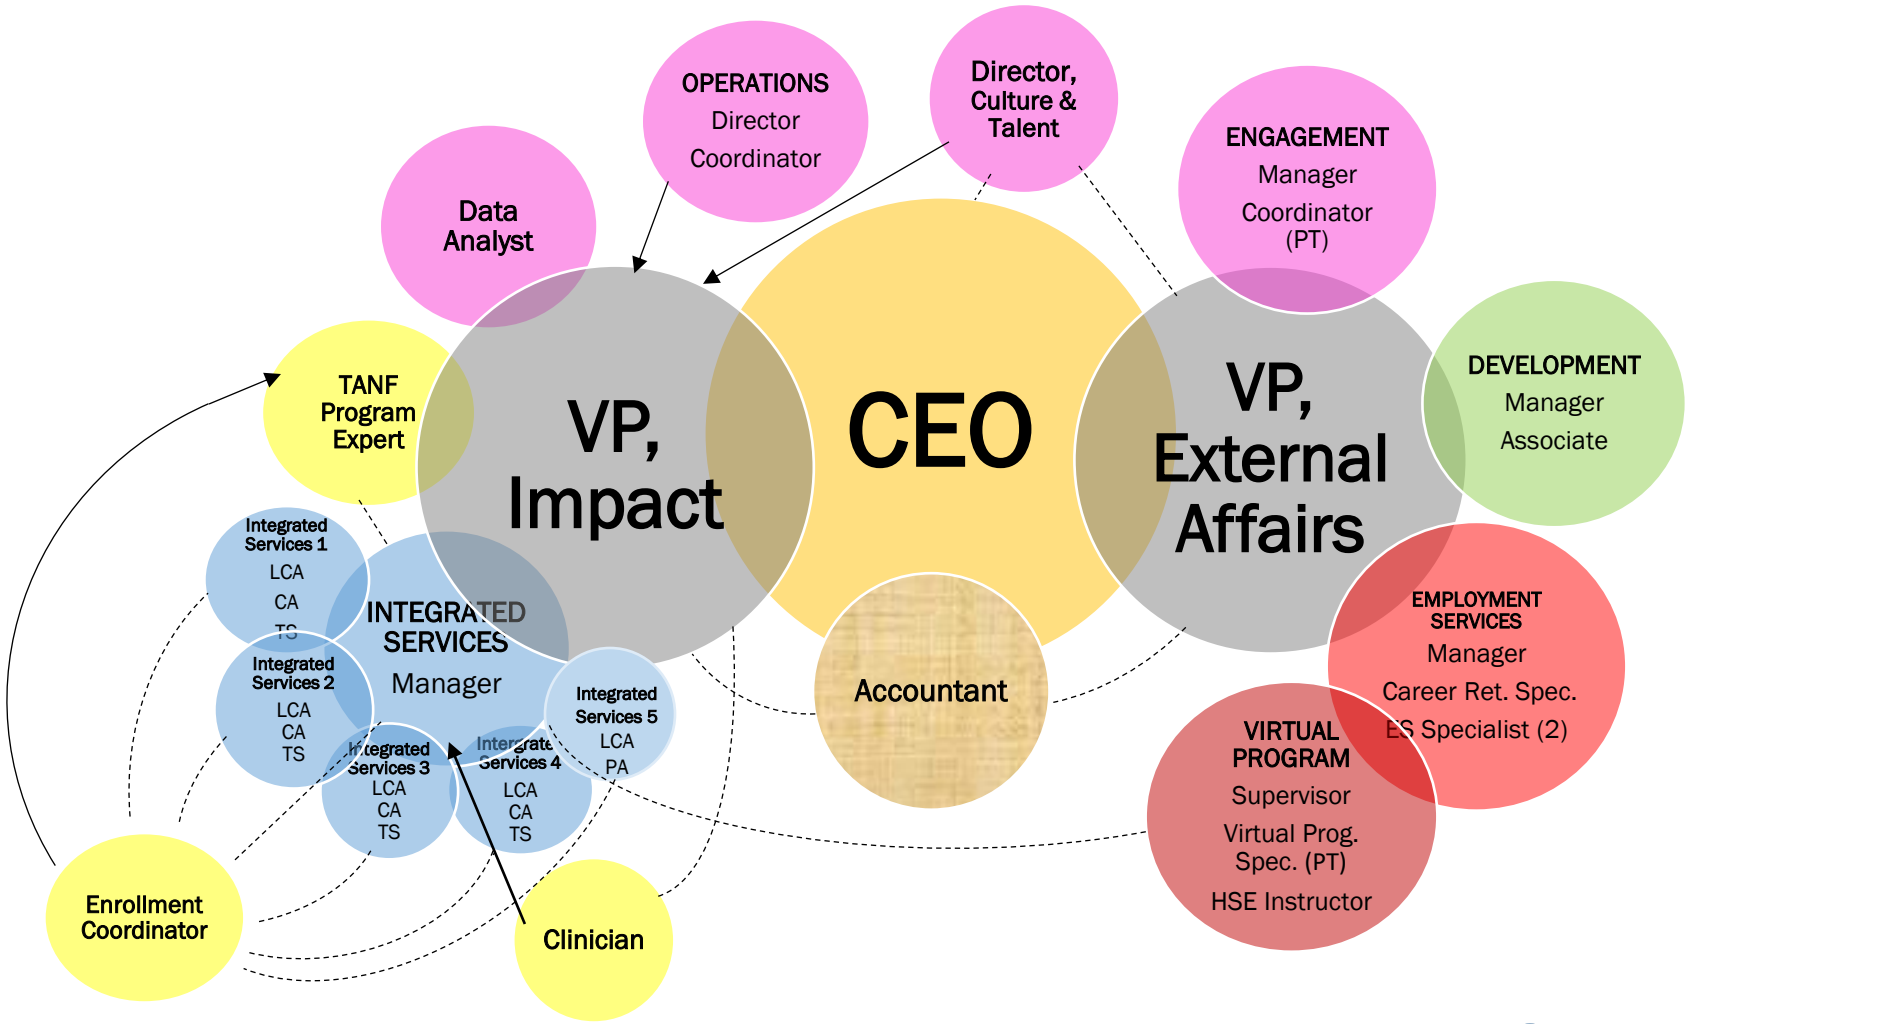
OPERATIONS
Director
Coordinator

Director, Culture & Talent

ENGAGEMENT
Manager
Coordinator (PT)

Data Analyst

TANF Program Expert

VP, Impact

CEO

VP, External Affairs

DEVELOPMENT
Manager
Associate

Integrated Services 1
LCA
CA
TS

INTEGRATED SERVICES
Manager

Integrated Services 2
LCA
CA
TS

Integrated Services 3
LCA
CA
TS

Intergrate Services 4
LCA
CA
TS

Integrated Services 5
LCA
PA

Accountant

EMPLOYMENT SERVICES
Manager
Career Ret. Spec.
ES Specialist (2)

VIRTUAL PROGRAM
Supervisor
Virtual Prog. Spec. (PT)
HSE Instructor

Enrollment Coordinator

Clinician